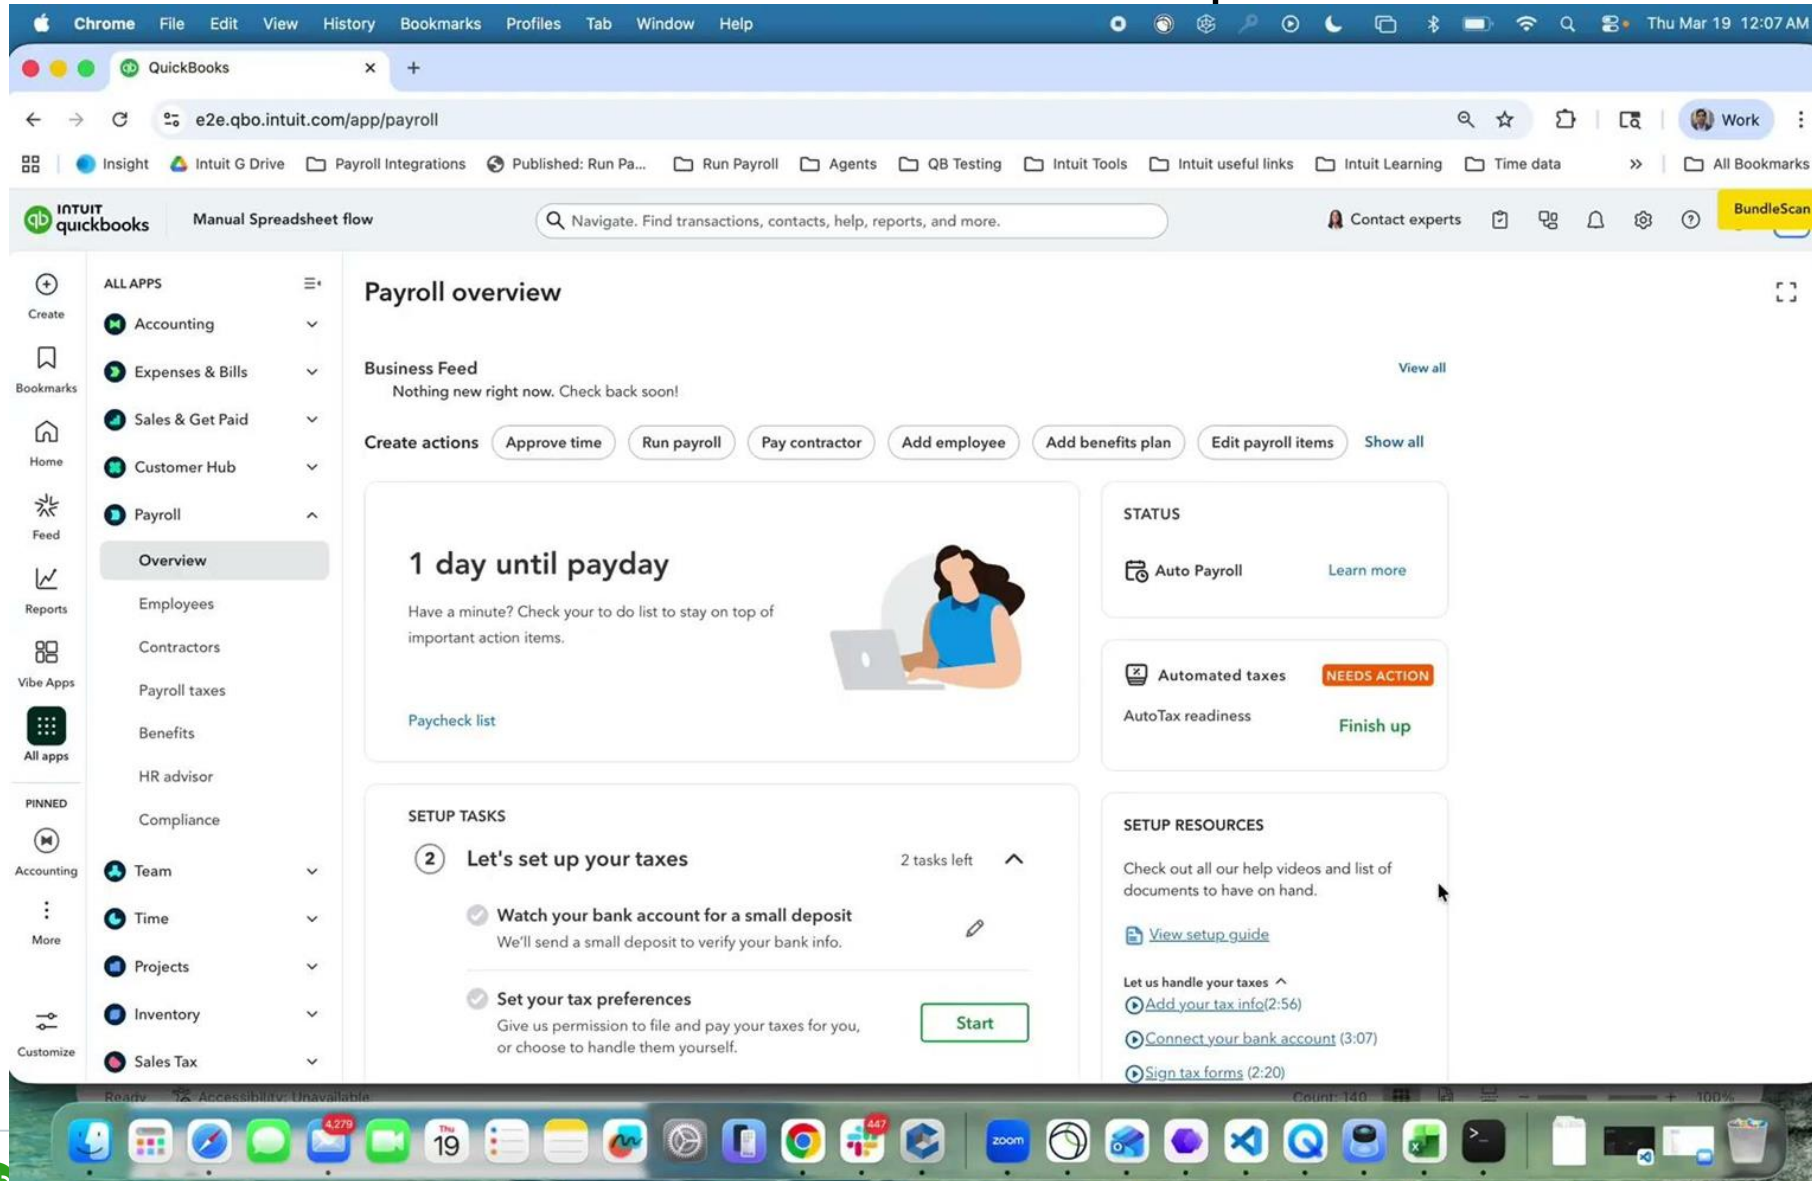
Chrome File Edit View History Bookmarks Profiles Tab Window Help Thu Mar 19 12:07 AM

QuickBooks ×

e2e.qbo.intuit.com/app/payroll

Work

Insight Intuit G Drive Payroll Integrations Published: Run Pa... Run Payroll Agents QB Testing Intuit Tools Intuit useful links Intuit Learning Time data » All Bookmarks

INTUIT quickbooks Manual Spreadsheet flow Navigate. Find transactions, contacts, help, reports, and more. Contact experts BundleScan

Create
Bookmarks
Home
Feed
Reports
Vibe Apps
All apps
PINNED
Accounting
More
Customize

ALL APPS
Accounting
Expenses & Bills
Sales & Get Paid
Customer Hub
Payroll
Overview
Employees
Contractors
Payroll taxes
Benefits
HR advisor
Compliance
Team
Time
Projects
Inventory
Sales Tax

Payroll overview

Business Feed
Nothing new right now. Check back soon!
View all

Create actions Approve time Run payroll Pay contractor Add employee Add benefits plan Edit payroll items Show all

1 day until payday
Have a minute? Check your to do list to stay on top of important action items.
Paycheck list

STATUS
Auto Payroll Learn more

Automated taxes NEEDS ACTION
AutoTax readiness Finish up

SETUP TASKS
2 Let's set up your taxes 2 tasks left
Watch your bank account for a small deposit
We'll send a small deposit to verify your bank info.
Set your tax preferences
Give us permission to file and pay your taxes for you, or choose to handle them yourself.
Start

SETUP RESOURCES
Check out all our help videos and list of documents to have on hand.
View setup guide
Let us handle your taxes
Add your tax info(2:56)
Connect your bank account (3:07)
Sign tax forms (2:20)

4,279 19 447 zoom